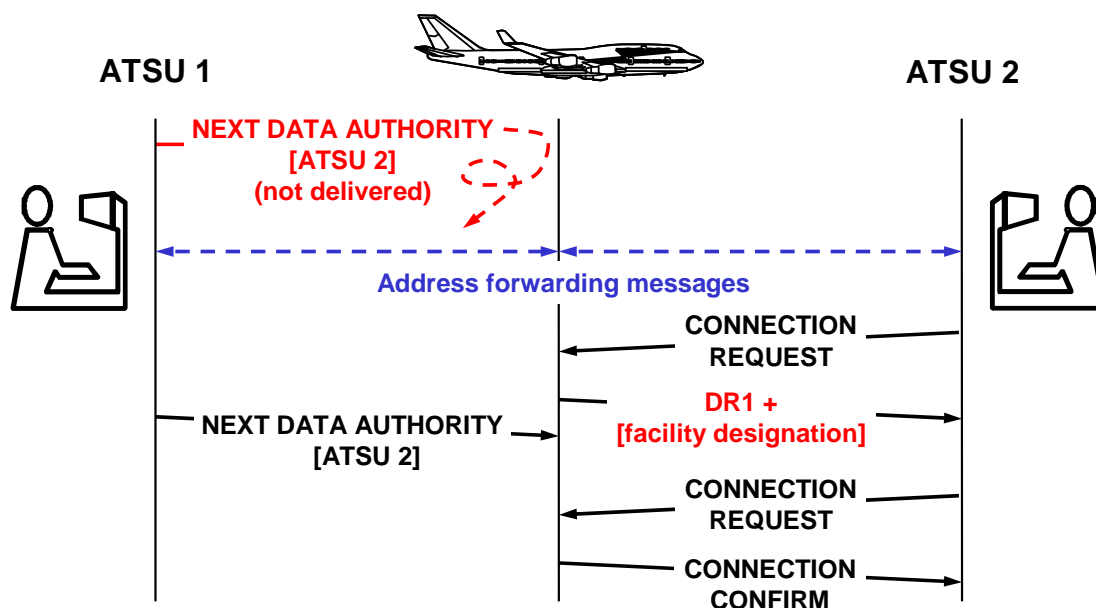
ATSU 1

ATSU 2

NEXT DATA AUTHORITY [ATSU 2] (not delivered)

Address forwarding messages

CONNECTION REQUEST

NEXT DATA AUTHORITY [ATSU 2]

DR1 + [facility designation]

CONNECTION REQUEST

CONNECTION CONFIRM